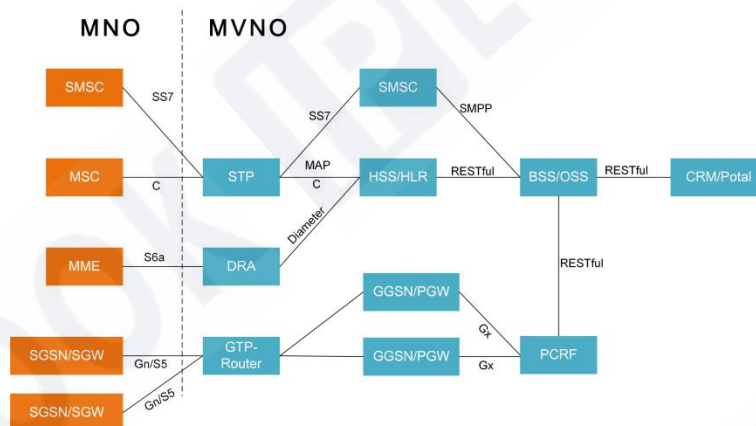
MNO

MVNO

SMSC

SS7

MSC

C

MME

S6a

SGSN/SGW

Gn/S5

SGSN/SGW

Gn/S5

STP

DRA

GTP-Router

SS7

MAP

C

Diameter

SMSC

HSS/HLR

GGSN/PGW

GGSN/PGW

SMPP

RESTful

BSS/OSS

RESTful

CRM/Potal

RESTful

Gx

Gx

PCRF